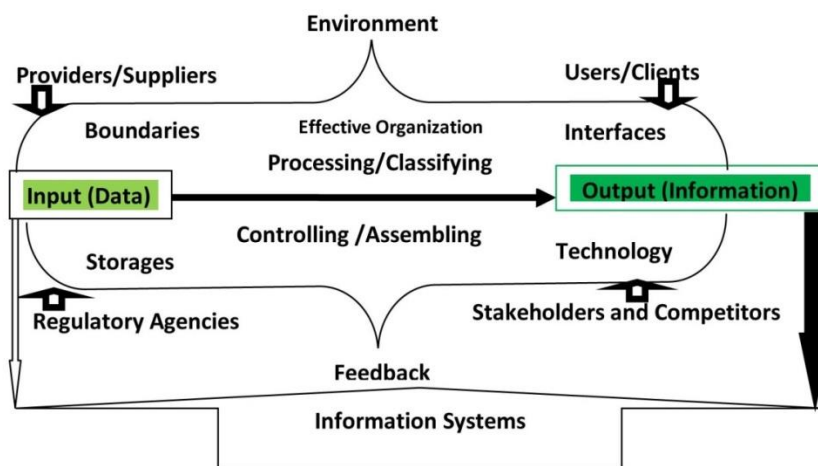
Environment

Providers/Suppliers

Users/Clients

Boundaries

Effective Organization

Interfaces

Processing/Classifying

Input (Data)

Output (Information)

Controlling /Assembling

Storages

Technology

Regulatory Agencies

Stakeholders and Competitors

Feedback

Information Systems